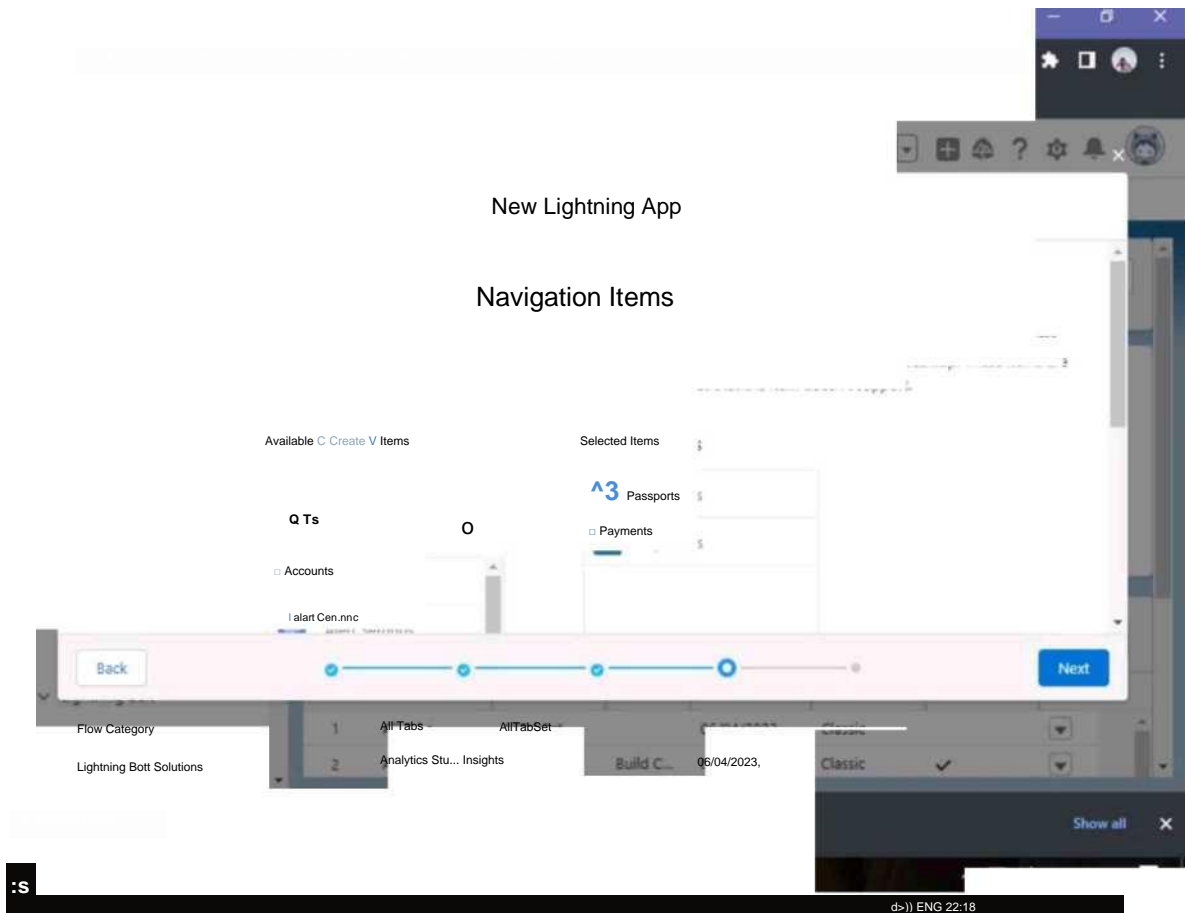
New Lightning App

Navigation Items

Available C Create V Items

Selected Items

^3 Passports

Q Ts

O

□ Payments

□ Accounts

I alart Cen.nnc

Back

Next

Flow Category

1 All Tabs AllTabSet Classic

Lightning Bott Solutions

2 Analytics Stu... Insights Build C... 06/04/2023, Classic

Show all

:S

d>)) ENG 22:18